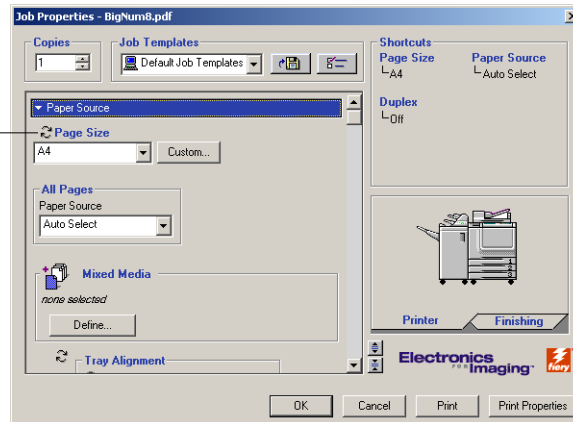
Job Properties - BigNum8.pdf

Copies
1

Job Templates
Default Job Templates

Shortcuts
Page Size
A4
Paper Source
Auto Select

Duplex
Off

Paper Source

Page Size
A4
Custom...

All Pages
Paper Source
Auto Select

Mixed Media
none selected
Define...

Tray Alignment

Printer
Finishing

Electronics for Imaging
fiery

OK
Cancel
Print
Print Properties